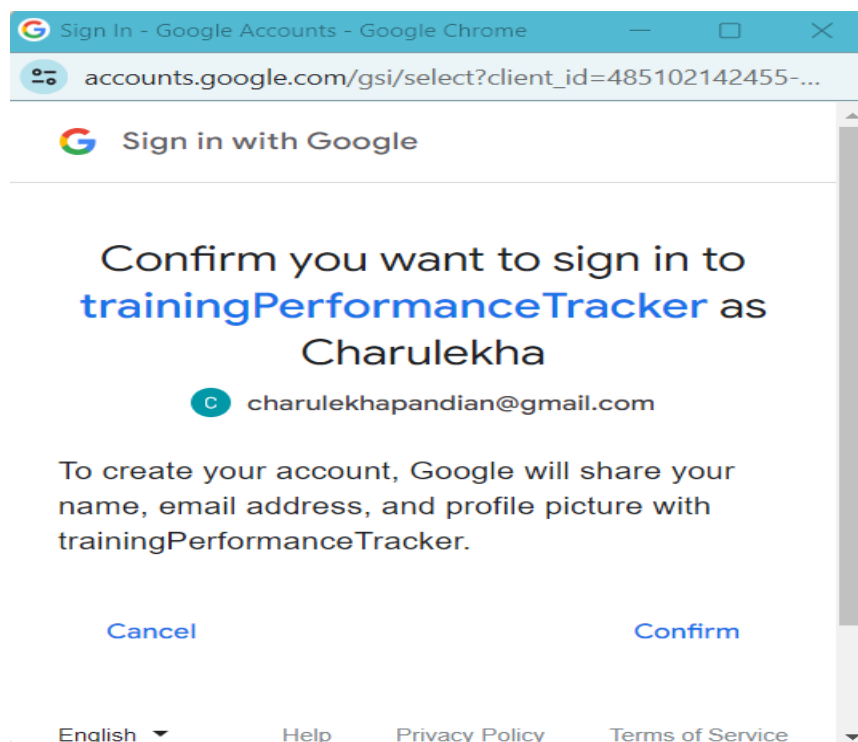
Sign In - Google Accounts - Google Chrome

accounts.google.com/gsi/select?client_id=485102142455-...

Sign in with Google

Confirm you want to sign in to trainingPerformanceTracker as Charulekha

C charulekhapandian@gmail.com

To create your account, Google will share your name, email address, and profile picture with trainingPerformanceTracker.

Cancel

Confirm

English

Help

Privacy Policy

Terms of Service